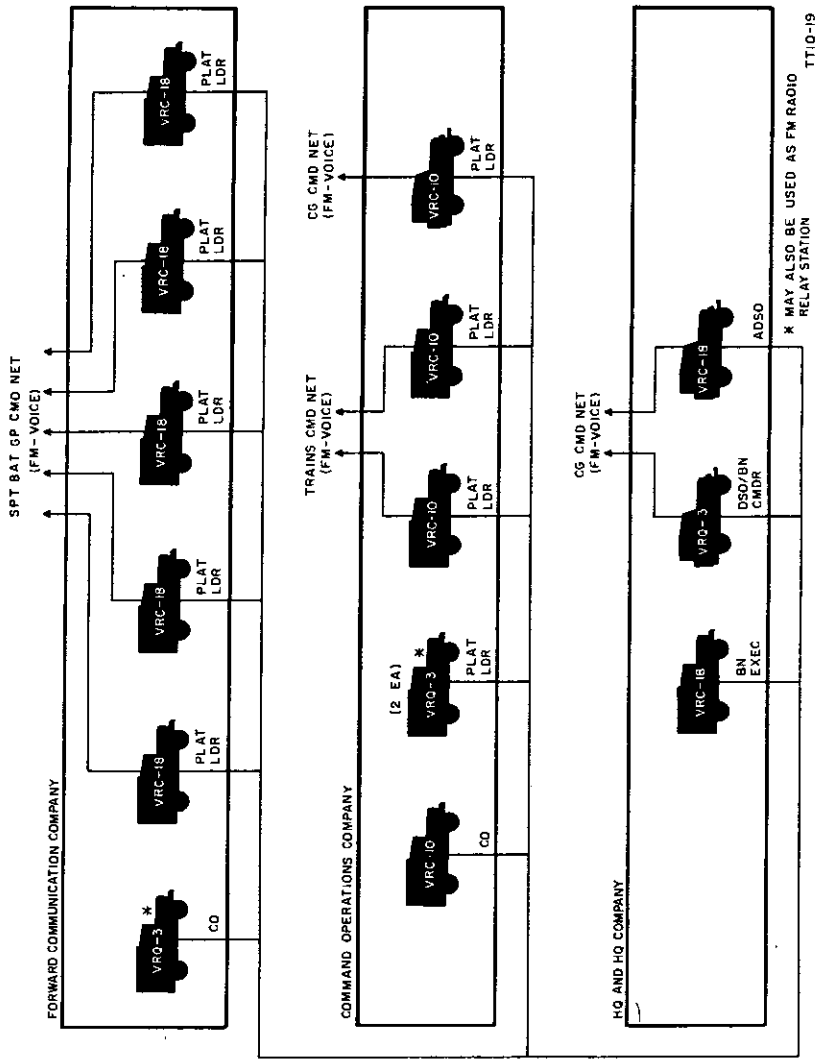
FORWARD COMMUNICATION COMPANY

VRQ-3 *
CO

VRC-18
PLAT LDR

VRC-18
PLAT LDR

VRC-18
PLAT LDR

VRC-18
PLAT LDR

VRC-18
PLAT LDR

SPT BAT GP CMD NET (FM-VOICE)

COMMAND OPERATIONS COMPANY

VRC-10
CO

(2 EA)
VRQ-3 *
PLAT LDR

VRC-10
PLAT LDR

TRAINS CMD NET (FM-VOICE)

VRC-10
PLAT LDR

VRC-10
PLAT LDR

CG CMD NET (FM-VOICE)

HQ AND HQ COMPANY

VRC-18
BN EXEC

VRQ-3
DSO/BN CMDR

VRC-19
ADSO

CG CMD NET (FM-VOICE)

* MAY ALSO BE USED AS FM RADIO RELAY STATION

TT10-19